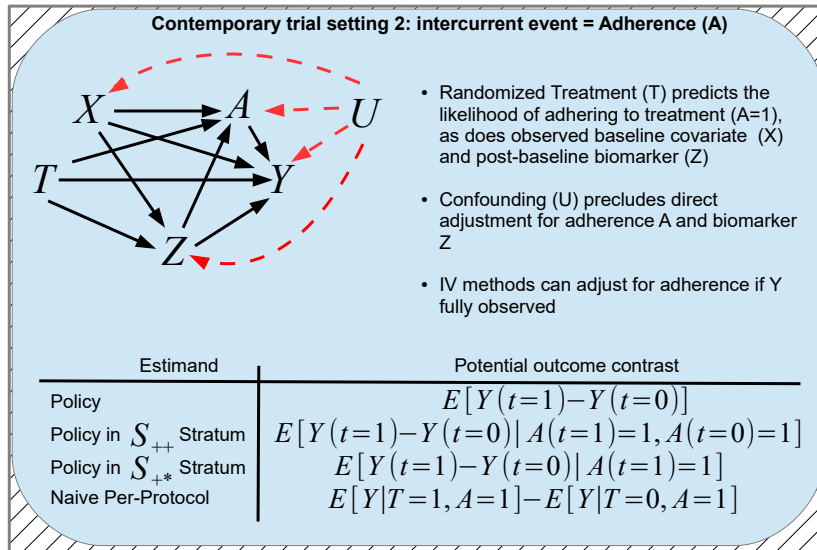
Contemporary trial setting 2: intercurrent event = Adherence (A)

X
A
U
T
Y
Z

• Randomized Treatment (T) predicts the likelihood of adhering to treatment (A=1), as does observed baseline covariate (X) and post-baseline biomarker (Z)

• Confounding (U) precludes direct adjustment for adherence A and biomarker Z

• IV methods can adjust for adherence if Y fully observed

| Estimand | Potential outcome contrast |
|---|---|
| Policy | $E[Y(t=1)-Y(t=0)]$ |
| Policy in $S_{++}$ Stratum | $E[Y(t=1)-Y(t=0) \mid A(t=1)=1, A(t=0)=1]$ |
| Policy in $S_{+*}$ Stratum | $E[Y(t=1)-Y(t=0) \mid A(t=1)=1]$ |
| Naive Per-Protocol | $E[Y \mid T=1, A=1]-E[Y \mid T=0, A=1]$ |